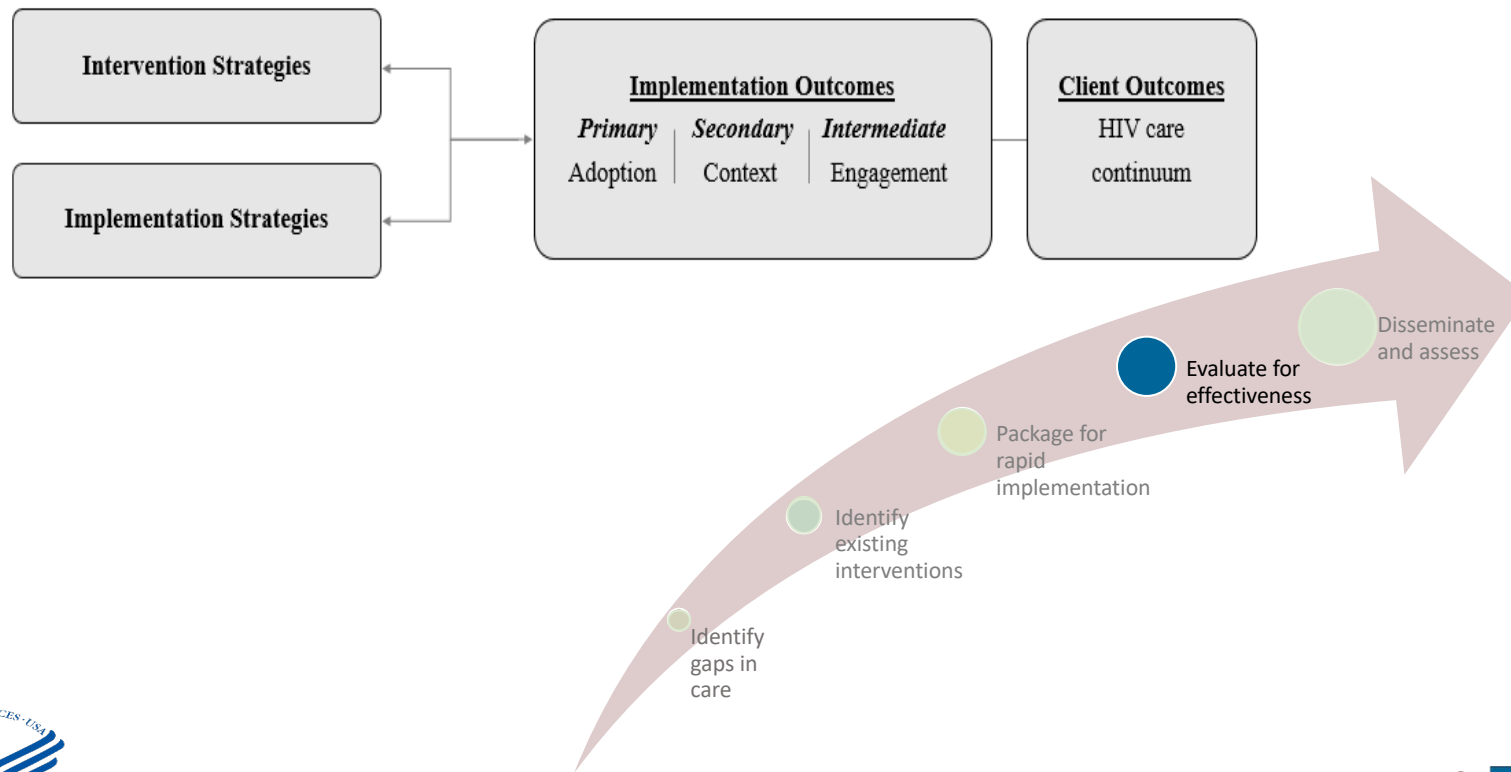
Intervention Strategies

Implementation Strategies

Implementation Outcomes
*Primary* Adoption
*Secondary* Context
*Intermediate* Engagement

Client Outcomes
HIV care continuum

Disseminate and assess

Evaluate for effectiveness

Package for rapid implementation

Identify existing interventions

Identify gaps in care

CES · USA